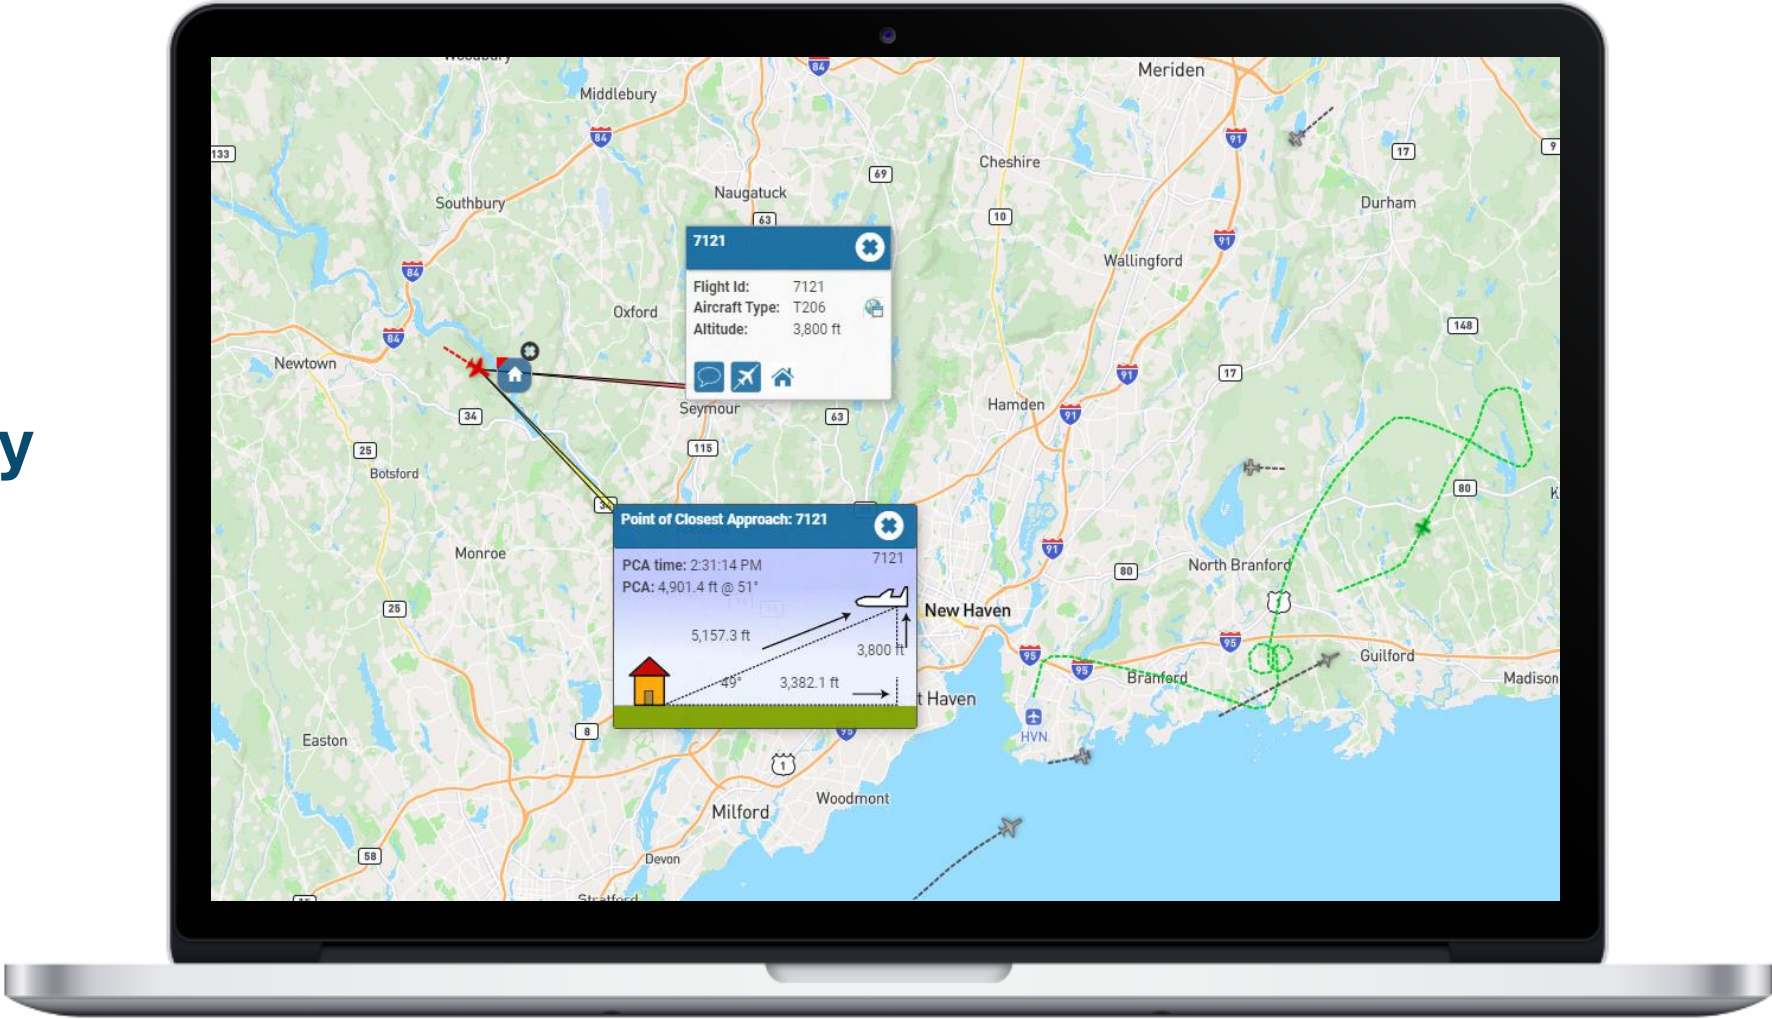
y

Woodbury
Middlebury
Meriden
Cheshire
Durham
Southbury
Naugatuck
Wallingford
Oxford
Newtown
Seymour
Hamden
Botsford
Monroe
North Branford
New Haven
Guilford
Branford
Madison
t Haven
HVN
Easton
Milford
Woodmont
Devon
Stratford
133 84 84 84 84 69 63 10 91 91 17 9 148 91 17 34 63 25 115 91 80 91 80 25 95 95 95 8 1 1 58

7121
Flight Id: 7121
Aircraft Type: T206
Altitude: 3,800 ft

Point of Closest Approach: 7121
7121
PCA time: 2:31:14 PM
PCA: 4,901.4 ft @ 51°
5,157.3 ft
3,800 ft
49°
3,382.1 ft